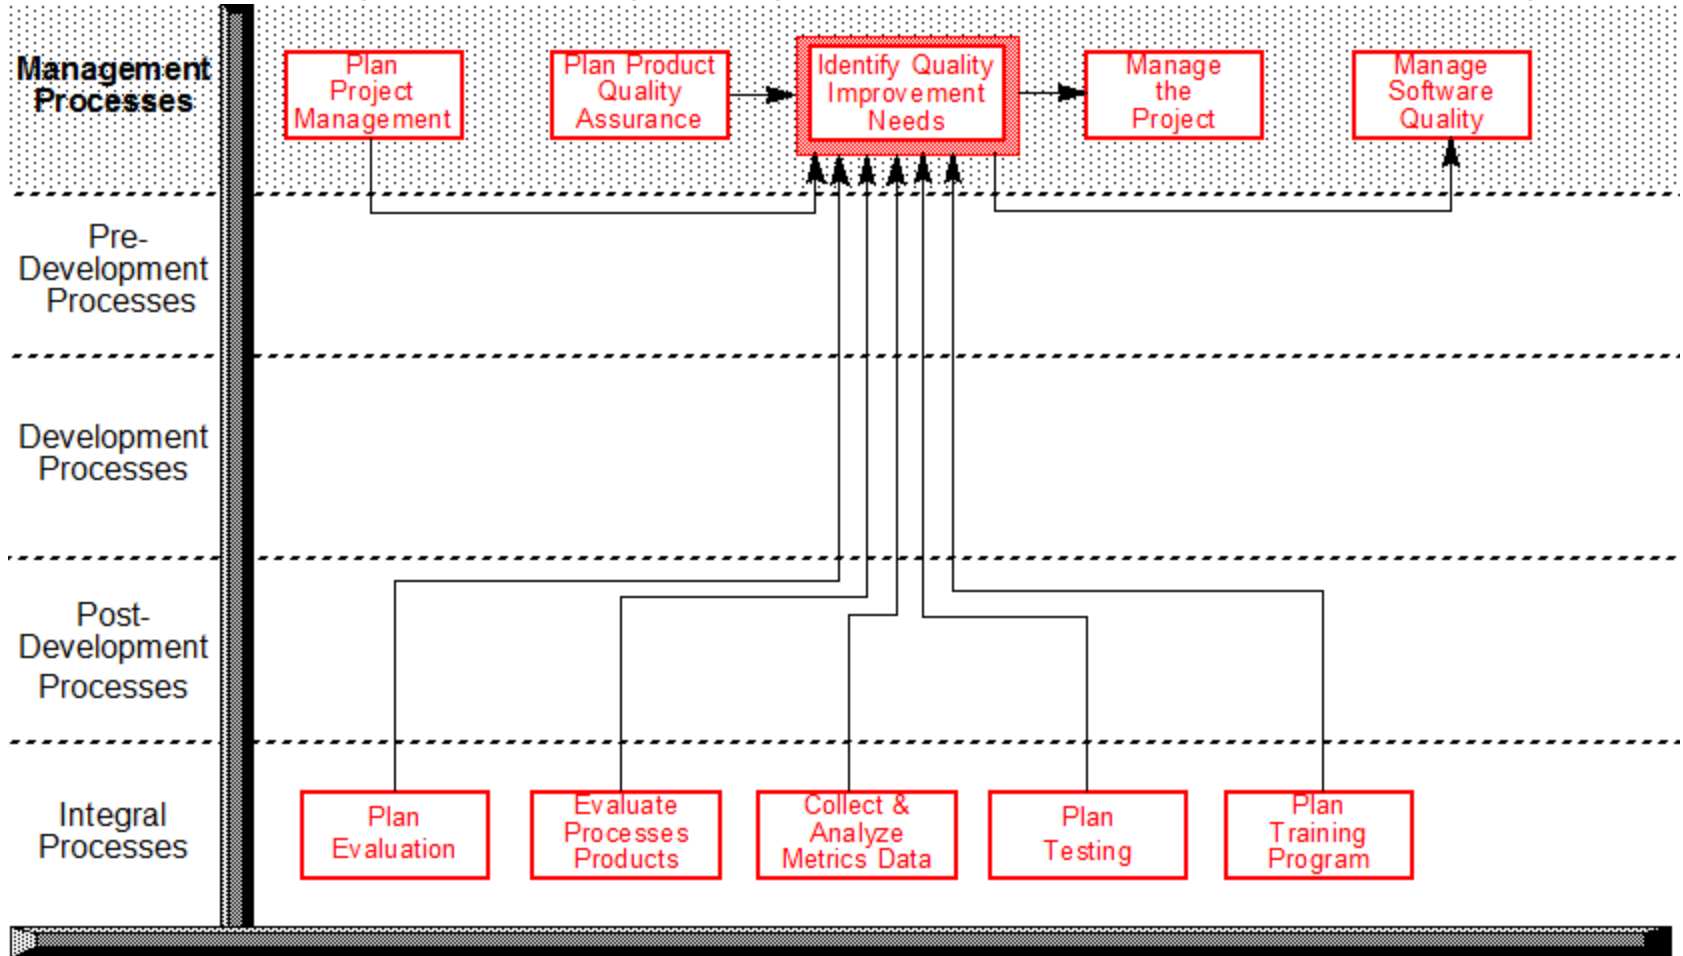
Management Processes

Plan Project Management

Plan Product Quality Assurance

Identify Quality Improvement Needs

Manage the Project

Manage Software Quality

Pre-Development Processes

Development Processes

Post-Development Processes

Integral Processes

Plan Evaluation

Evaluate Processes Products

Collect & Analyze Metrics Data

Plan Testing

Plan Training Program